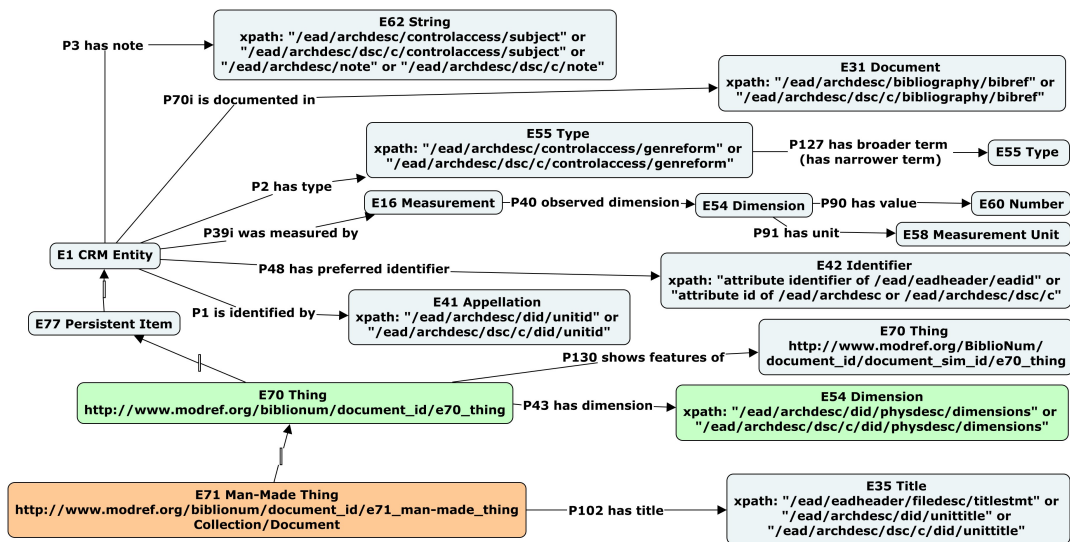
P3 has note

E62 String
xpath: "/ead/archdesc/controlaccess/subject" or "/ead/archdesc/dsc/c/controlaccess/subject" or "/ead/archdesc/note" or "/ead/archdesc/dsc/c/note"

P70i is documented in

E31 Document
xpath: "/ead/archdesc/bibliography/bibref" or "/ead/archdesc/dsc/c/bibliography/bibref"

E55 Type
xpath: "/ead/archdesc/controlaccess/genreform" or "/ead/archdesc/dsc/c/controlaccess/genreform"

P127 has broader term (has narrower term)

E55 Type

P2 has type

E16 Measurement

P40 observed dimension

E54 Dimension

P90 has value

E60 Number

P39i was measured by

P91 has unit

E58 Measurement Unit

E1 CRM Entity

P48 has preferred identifier

E42 Identifier
xpath: "attribute identifier of /ead/eadheader/eadid" or "attribute id of /ead/archdesc or /ead/archdesc/dsc/c"

P1 is identified by

E41 Appellation
xpath: "/ead/archdesc/did/unitid" or "/ead/archdesc/dsc/c/did/unitid"

E77 Persistent Item

E70 Thing
http://www.modref.org/BiblioNum/document_id/document_sim_id/e70_thing

P130 shows features of

E70 Thing
http://www.modref.org/biblionum/document_id/e70_thing

P43 has dimension

E54 Dimension
xpath: "/ead/archdesc/did/physdesc/dimensions" or "/ead/archdesc/dsc/c/did/physdesc/dimensions"

E71 Man-Made Thing
http://www.modref.org/biblionum/document_id/e71_man-made_thing
Collection/Document

P102 has title

E35 Title
xpath: "/ead/eadheader/filedesc/titlestmt" or "/ead/archdesc/did/unittitle" or "/ead/archdesc/dsc/c/did/unittitle"